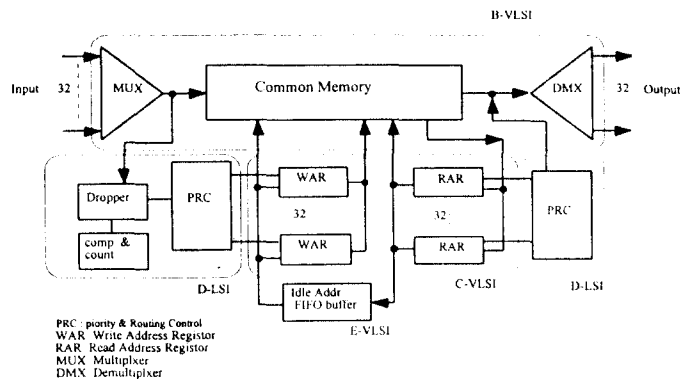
B-VLSI

Input 32

MUX

Common Memory

DMX

32 Output

Dropper

PRC

WAR

RAR

PRC

32

32

comp & count

WAR

RAR

D-LSI

Idle Addr FIFO buffer

C-VLSI

D-LSI

E-VLSI

PRC : piority & Routing Control
WAR Write Address Registor
RAR Read Address Registor
MUX Multiplxer
DMX Demultiplxer